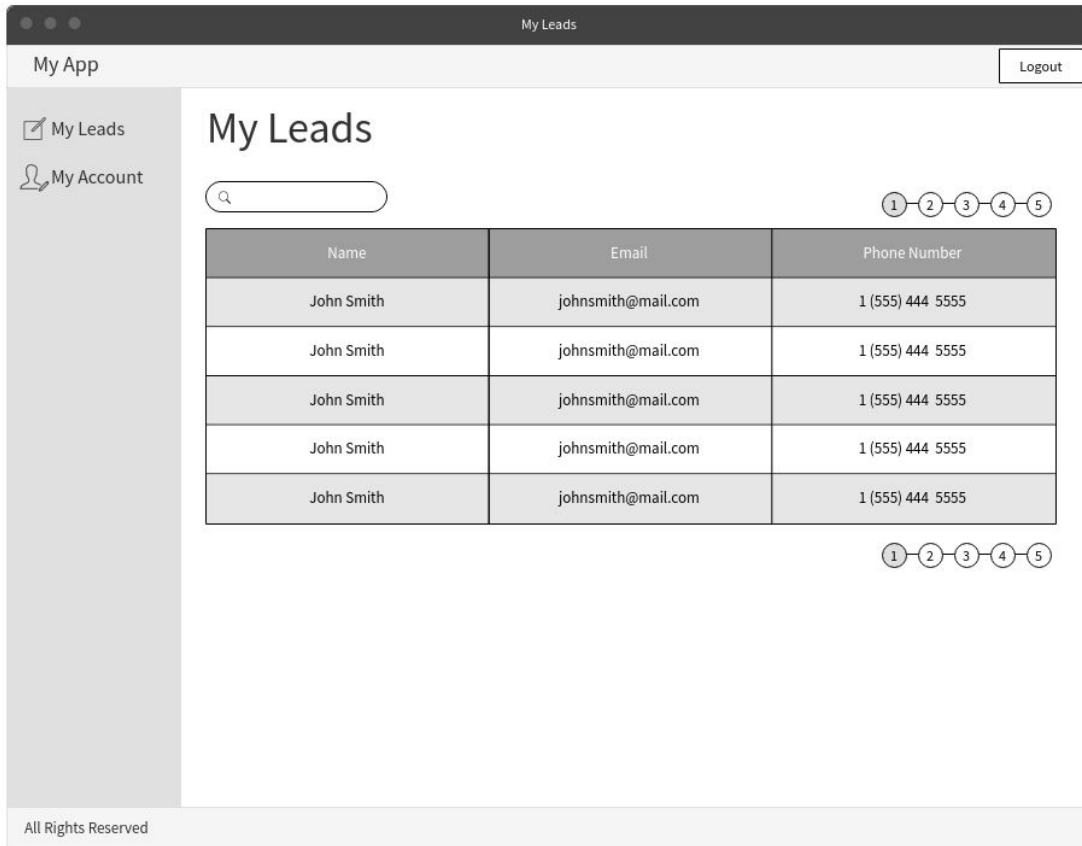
My Leads

My App

Logout

My Leads

My Account

My Leads

1 2 3 4 5

| Name | Email | Phone Number |
|---|---|---|
| John Smith | johnsmith@mail.com | 1 (555) 444 5555 |
| John Smith | johnsmith@mail.com | 1 (555) 444 5555 |
| John Smith | johnsmith@mail.com | 1 (555) 444 5555 |
| John Smith | johnsmith@mail.com | 1 (555) 444 5555 |
| John Smith | johnsmith@mail.com | 1 (555) 444 5555 |

1 2 3 4 5

All Rights Reserved